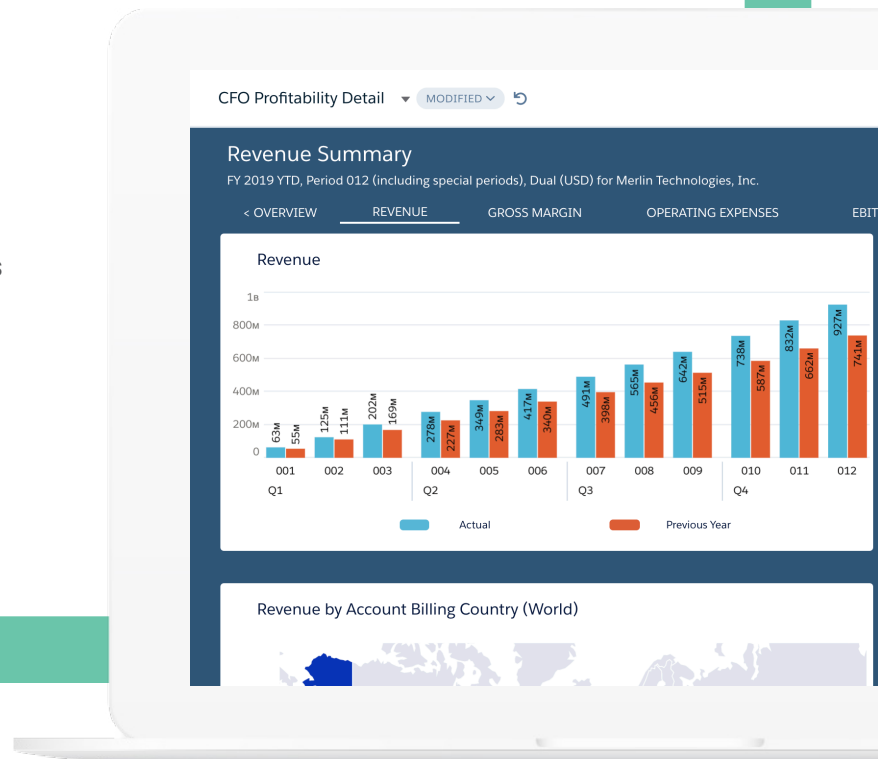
CFO Profitability Detail MODIFIED

Revenue Summary

FY 2019 YTD, Period 012 (including special periods), Dual (USD) for Merlin Technologies, Inc.

< OVERVIEW REVENUE GROSS MARGIN OPERATING EXPENSES EBIT

Revenue

1B
800M
600M
400M
200M
0

63M 55M 125M 111M 202M 169M 278M 227M 349M 283M 417M 340M 491M 398M 565M 456M 642M 515M 738M 587M 832M 662M 927M 741M

001 002 003 004 005 006 007 008 009 010 011 012
Q1 Q2 Q3 Q4

Actual Previous Year

Revenue by Account Billing Country (World)